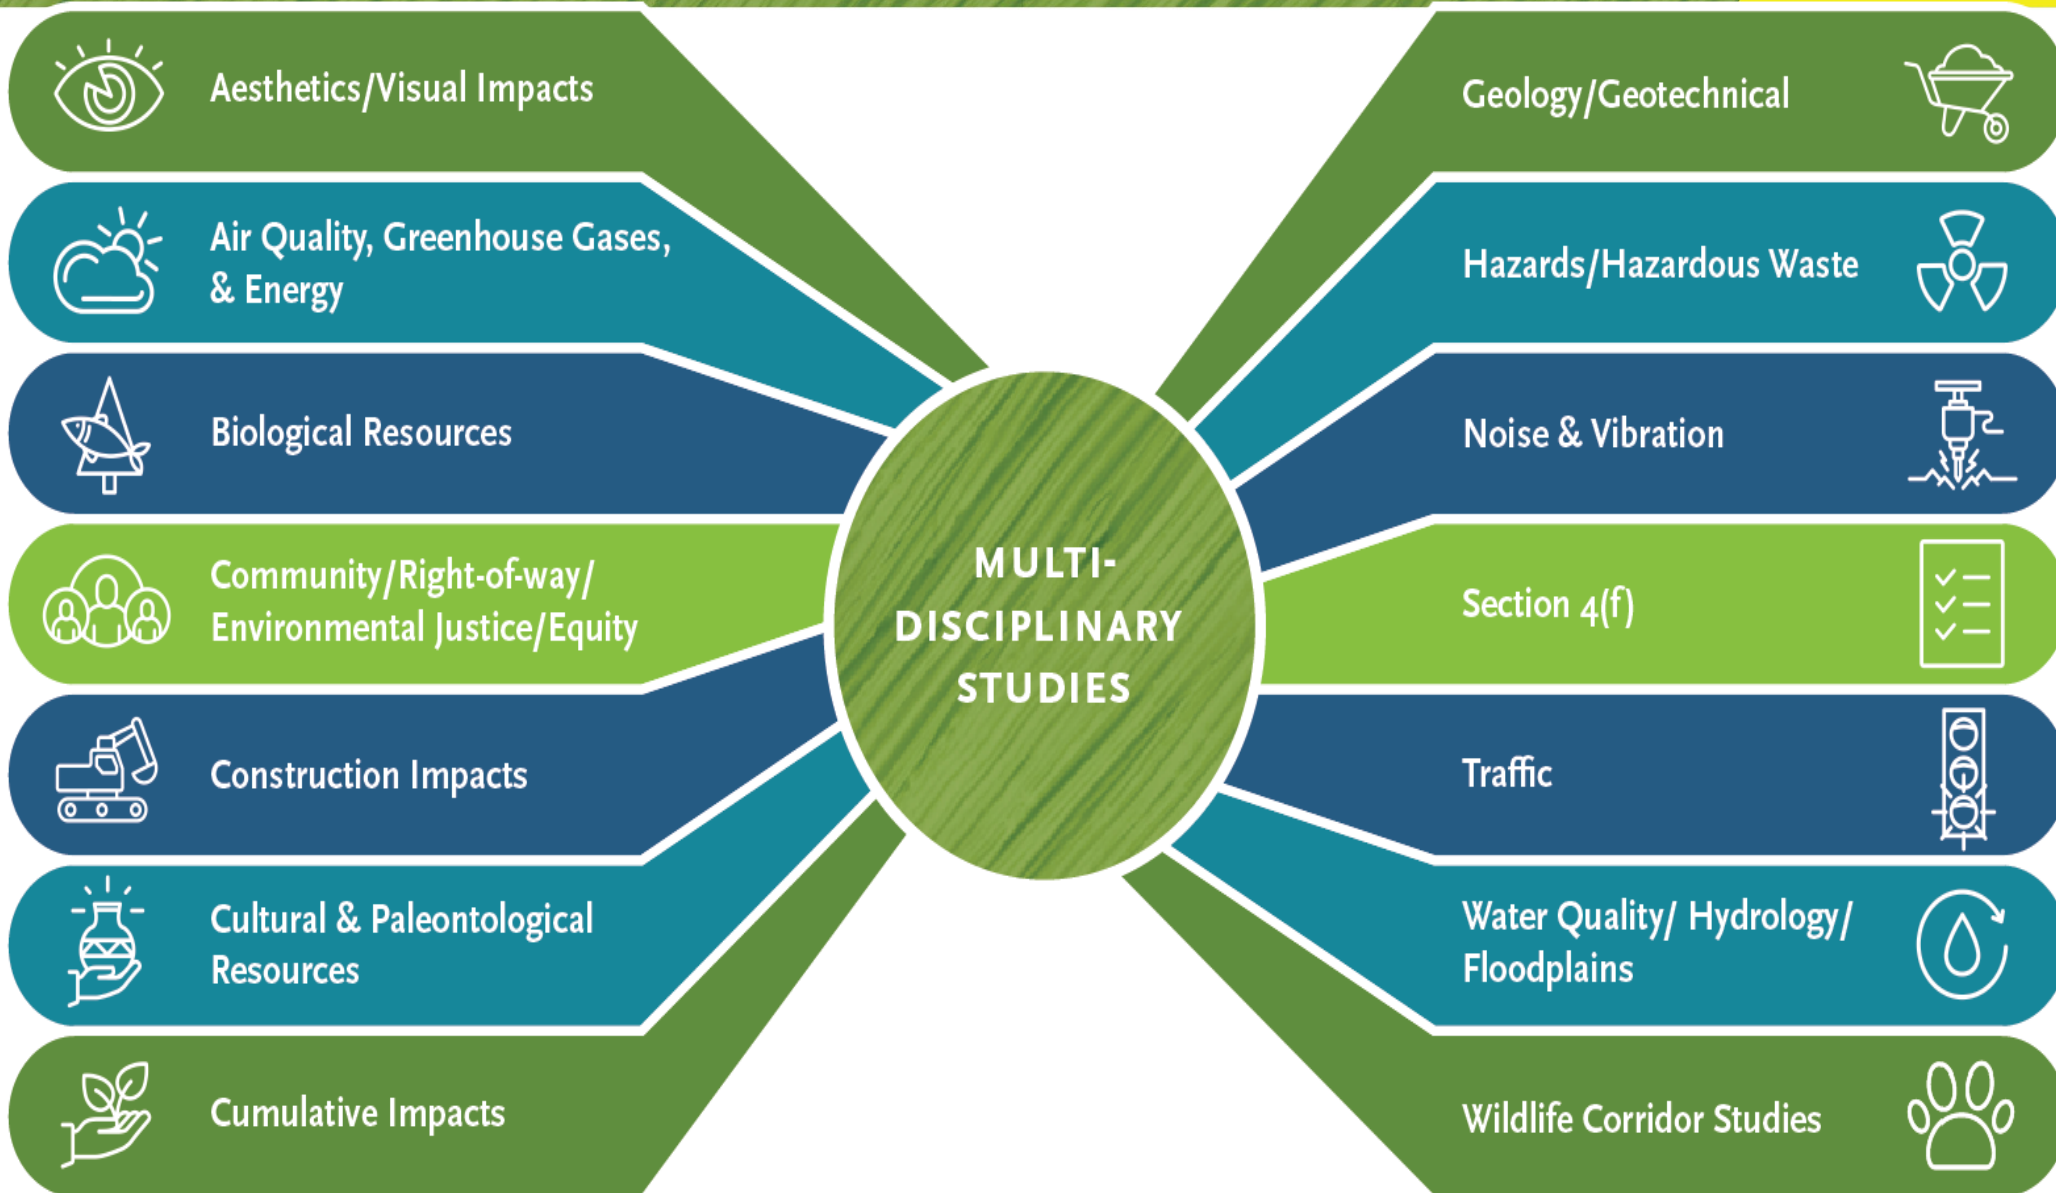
Aesthetics/Visual Impacts

Air Quality, Greenhouse Gases, & Energy

Biological Resources

Community/Right-of-way/ Environmental Justice/Equity

Construction Impacts

Cultural & Paleontological Resources

Cumulative Impacts

MULTI-DISCIPLINARY STUDIES

Geology/Geotechnical

Hazards/Hazardous Waste

Noise & Vibration

Section 4(f)

Traffic

Water Quality/ Hydrology/ Floodplains

Wildlife Corridor Studies